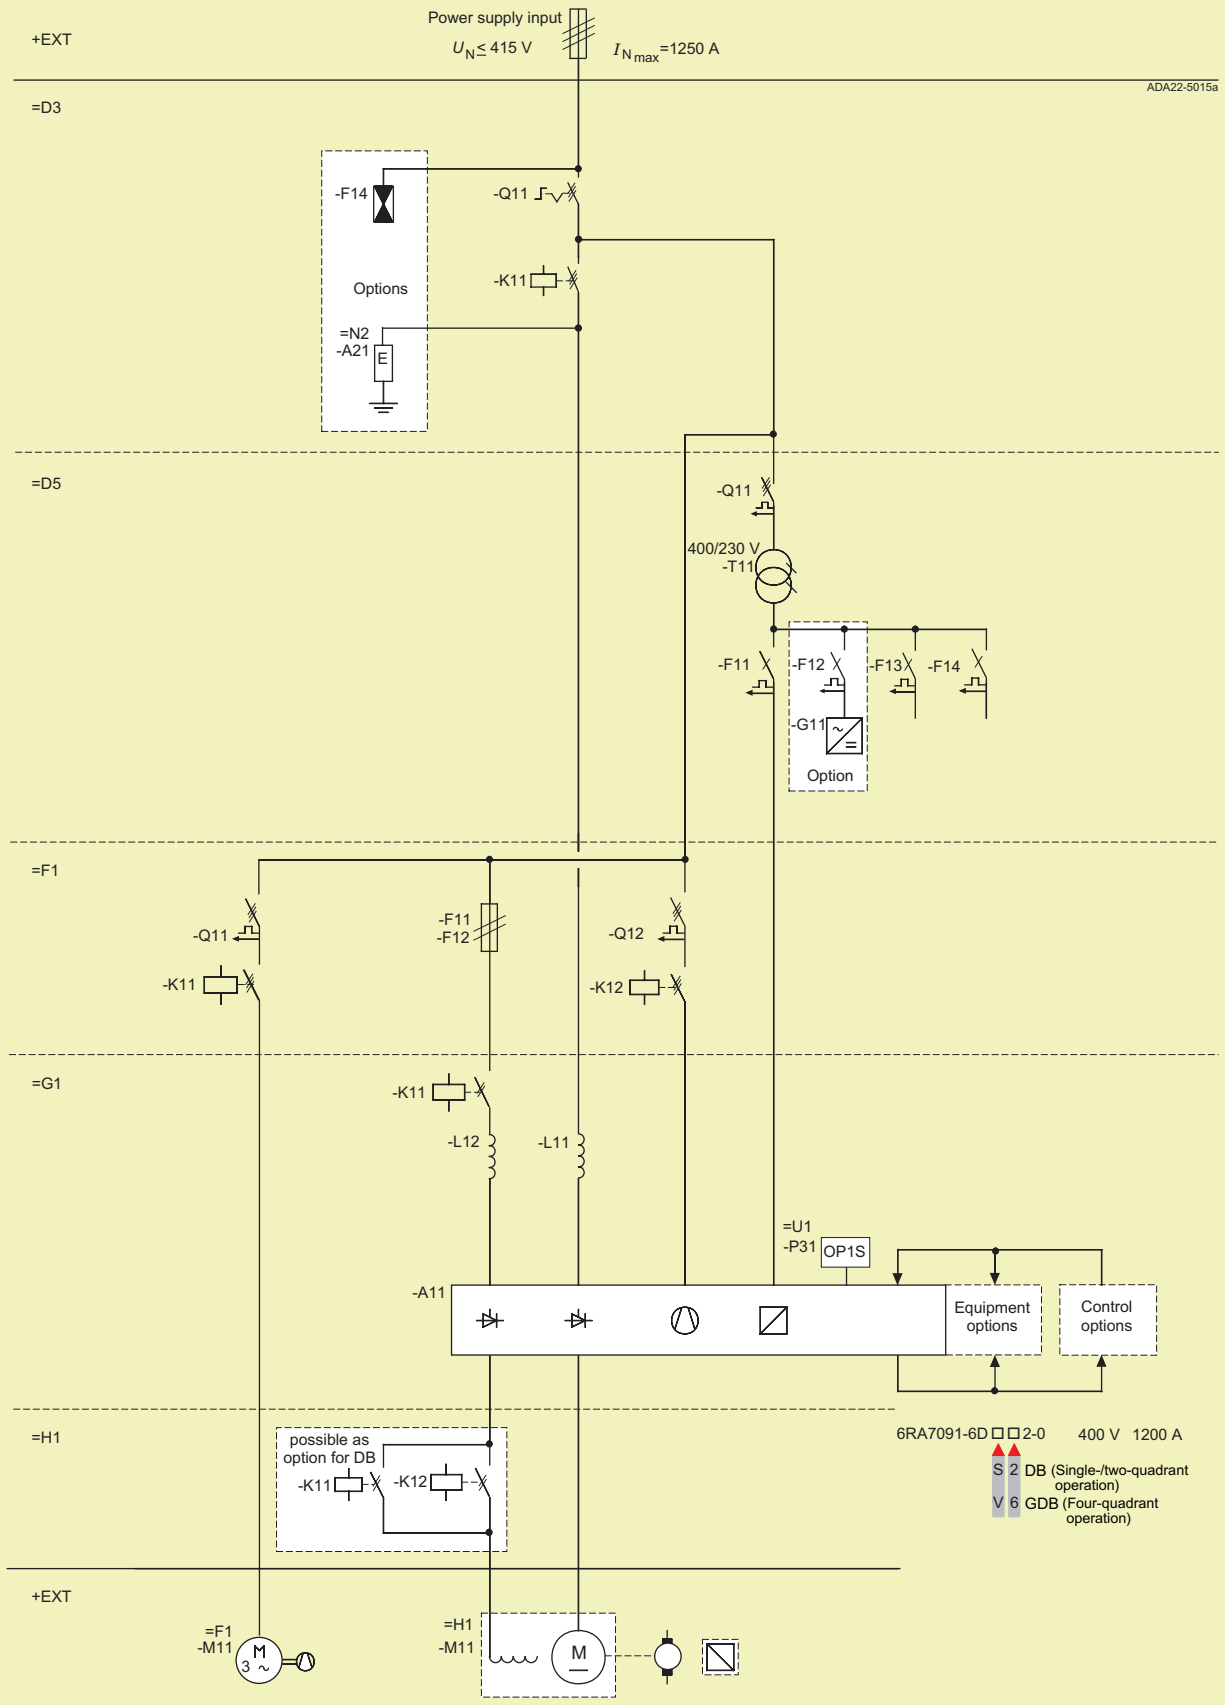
+EXT

Power supply input
$U_N \leq 415$ V
$I_{N\,max}$=1250 A

ADA22-5015a

=D3

-F14
-Q11
-K11
Options
=N2
-A21
E

=D5

-Q11
400/230 V
-T11
-F11
-F12
-F13
-F14
-G11
Option

=F1

-Q11
-K11
-F11
-F12
-Q12
-K12

=G1

-K11
-L12
-L11
=U1
-P31
OP1S
-A11
Equipment options
Control options

=H1

possible as option for DB
-K11
-K12

6RA7091-6D□□2-0 400 V 1200 A
S 2 DB (Single-/two-quadrant operation)
V 6 GDB (Four-quadrant operation)

+EXT

=F1
-M11
M
3 ~
=H1
-M11
M